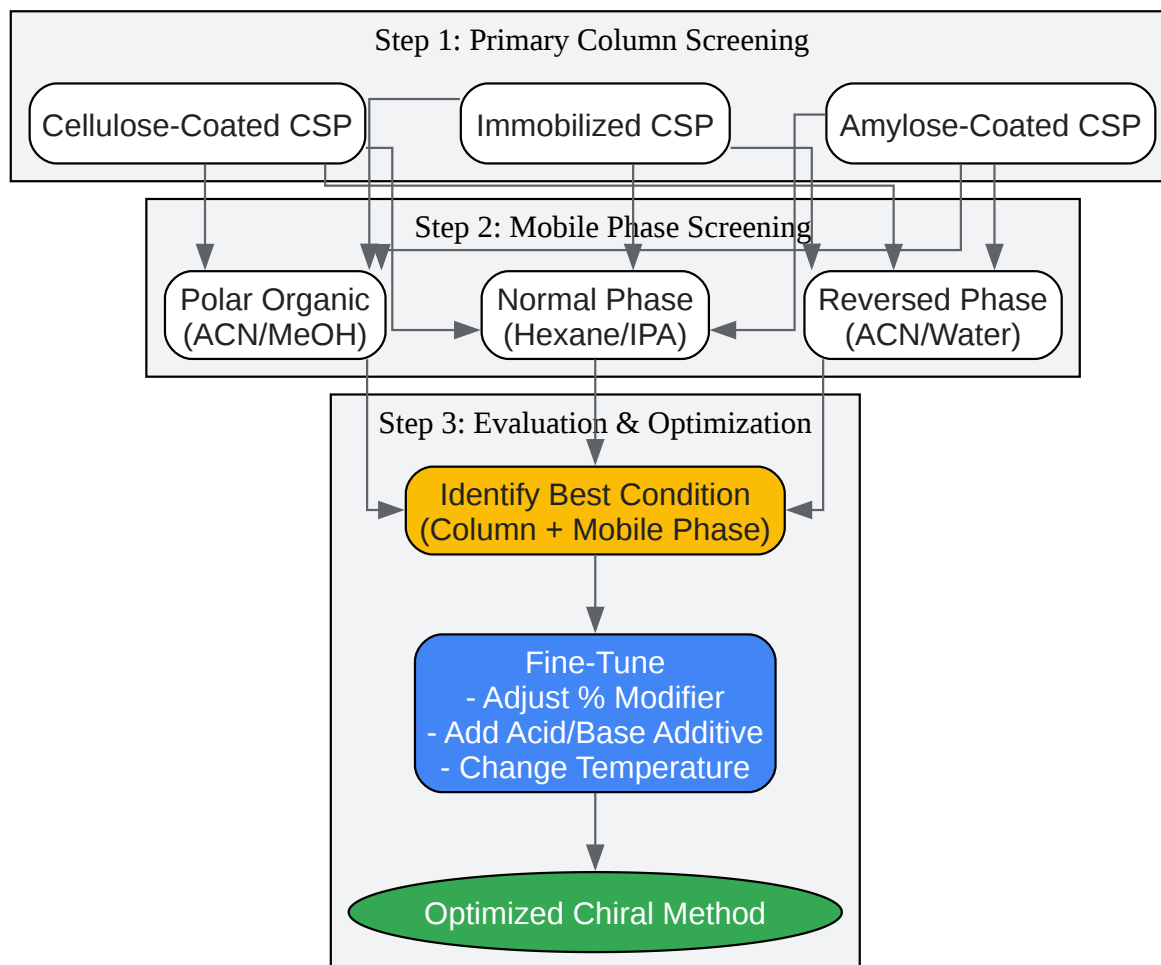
Step 1: Primary Column Screening

Cellulose-Coated CSP

Immobilized CSP

Amylose-Coated CSP

Step 2: Mobile Phase Screening

Polar Organic (ACN/MeOH)

Normal Phase (Hexane/IPA)

Reversed Phase (ACN/Water)

Step 3: Evaluation & Optimization

Identify Best Condition (Column + Mobile Phase)

Fine-Tune
- Adjust % Modifier
- Add Acid/Base Additive
- Change Temperature

Optimized Chiral Method